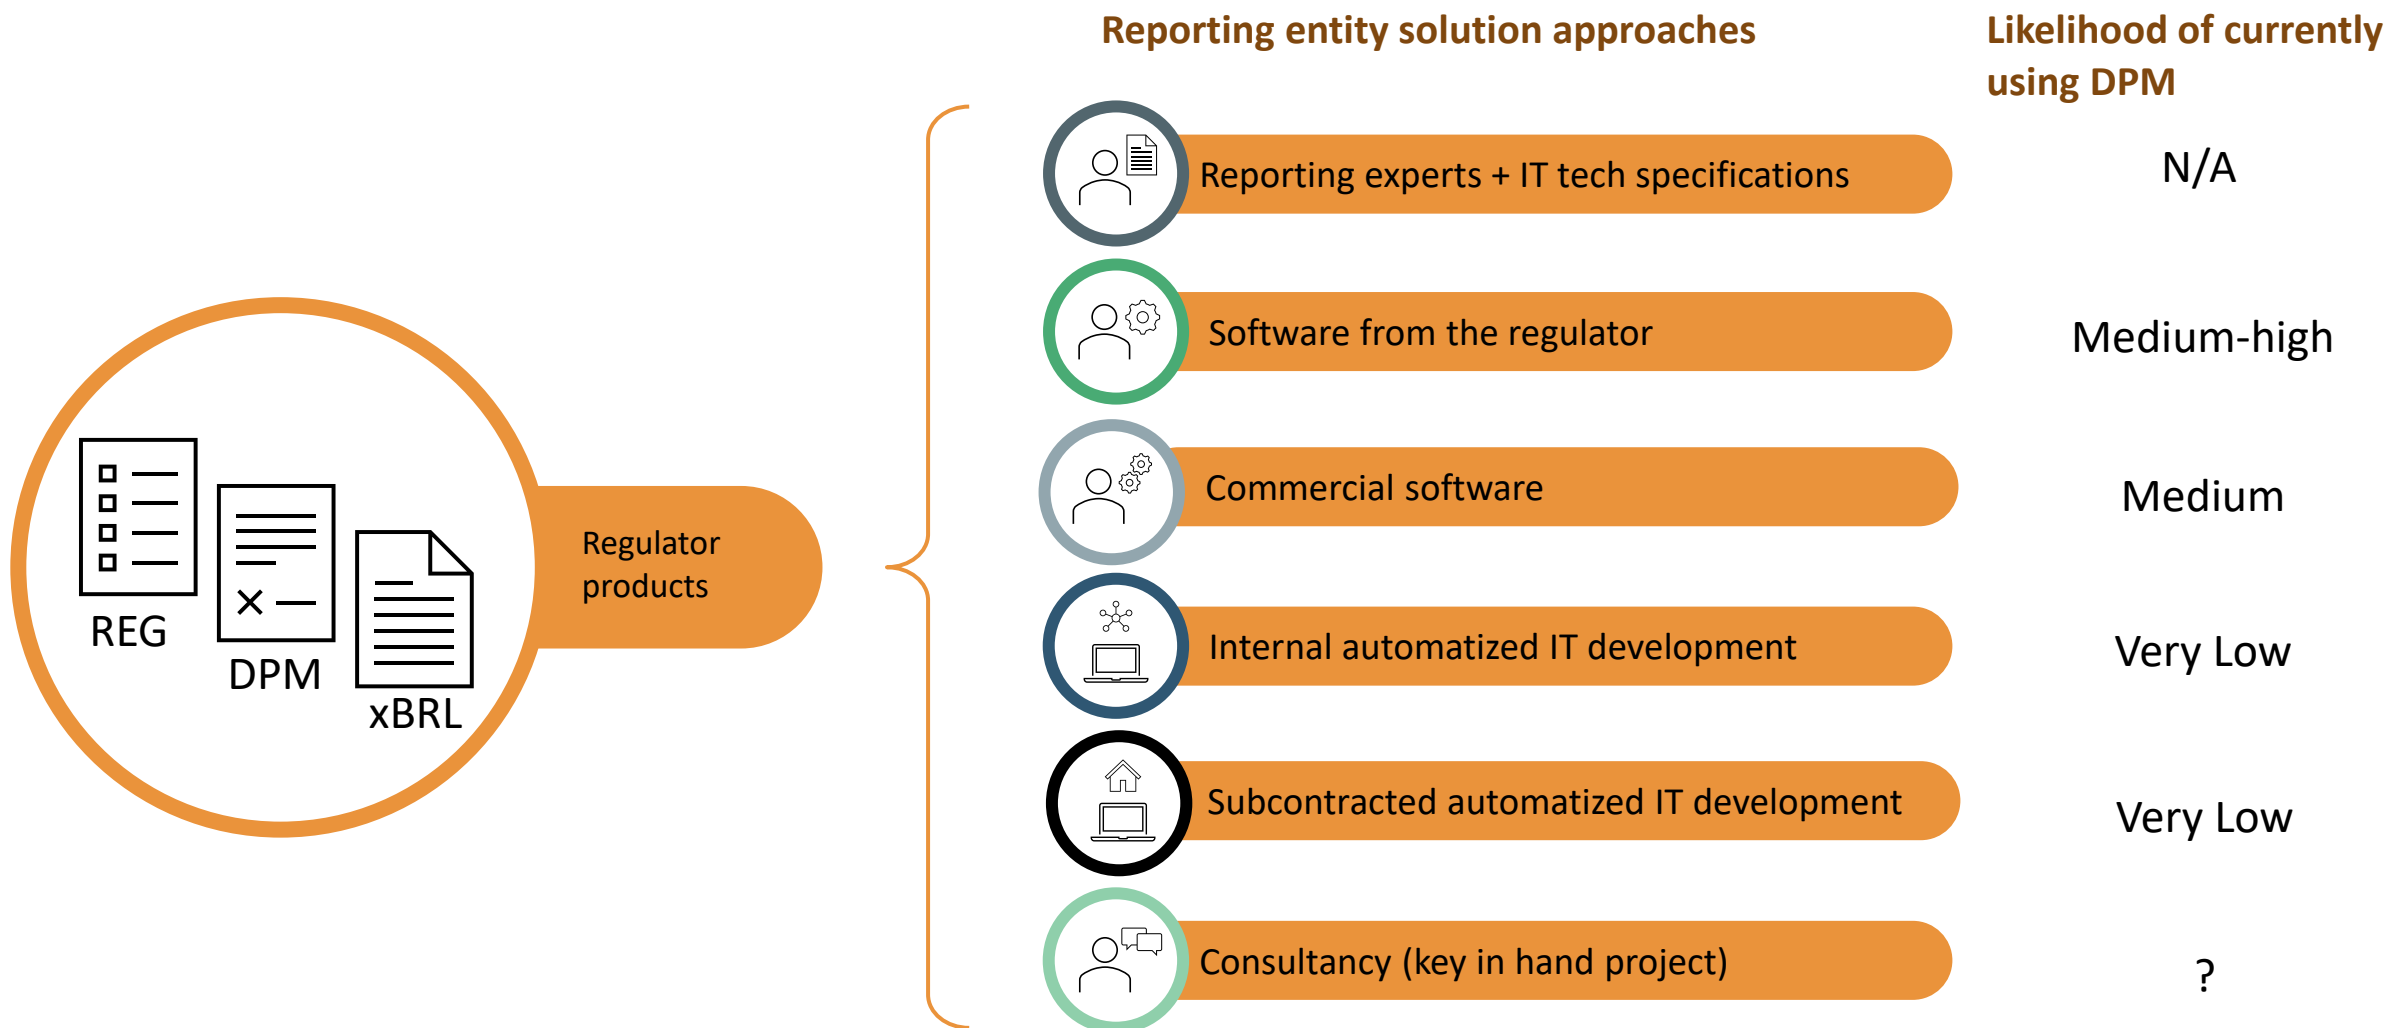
REG

DPM

xBRL

Regulator products

Reporting entity solution approaches

Likelihood of currently using DPM

Reporting experts + IT tech specifications

N/A

Software from the regulator

Medium-high

Commercial software

Medium

Internal automatized IT development

Very Low

Subcontracted automatized IT development

Very Low

Consultancy (key in hand project)

?